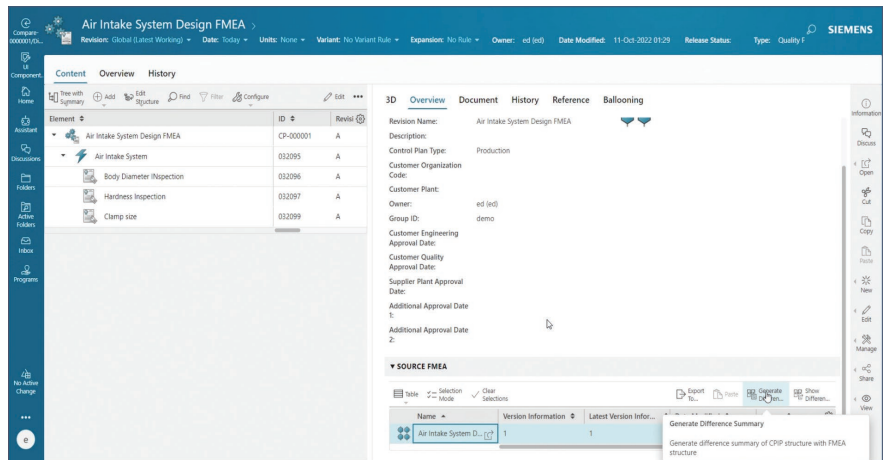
Compare-000001/Ch...

Air Intake System Design FMEA >

Revision: Global (Latest Working) ▾ Date: Today ▾ Units: None ▾ Variant: No Variant Rule ▾ Expansion: No Rule ▾ Owner: ed (ed) Date Modified: 11-Oct-2022 01:29 Release Status: Type: Quality F

SIEMENS

UI Component...

Home

Assistant

Discussions

Folders

Active Folders

Inbox

Programs

No Active Change

•••

e

Content Overview History

Tree with Summary Add Edit Structure Find Filter Configure Edit •••

| Element ≑ | ID ≑ | Revisi |
|---|---|---|
| Air Intake System Design FMEA | CP-000001 | A |
| Air Intake System | 032095 | A |
| Body Diameter INspection | 032096 | A |
| Hardness Inspection | 032097 | A |
| Clamp size | 032099 | A |

3D Overview Document History Reference Ballooning

Revision Name: Air Intake System Design FMEA
Description:
Control Plan Type: Production
Customer Organization Code:
Customer Plant:
Owner: ed (ed)
Group ID: demo
Customer Engineering Approval Date:
Customer Quality Approval Date:
Supplier Plant Approval Date:
Additional Approval Date 1:
Additional Approval Date 2:

▾ SOURCE FMEA

Table Selection Mode Clear Selections Export To... Paste Generate Differen... Show Differen...

| Name ▴ | Version Information ≑ | Latest Version Infor... |
|---|---|---|
| Air Intake System D... | 1 | 1 |

Generate Difference Summary

Generate difference summary of CP/IP structure with FMEA structure

Information

Discuss

Open

Cut

Copy

Paste

New

Edit

Manage

Share

View